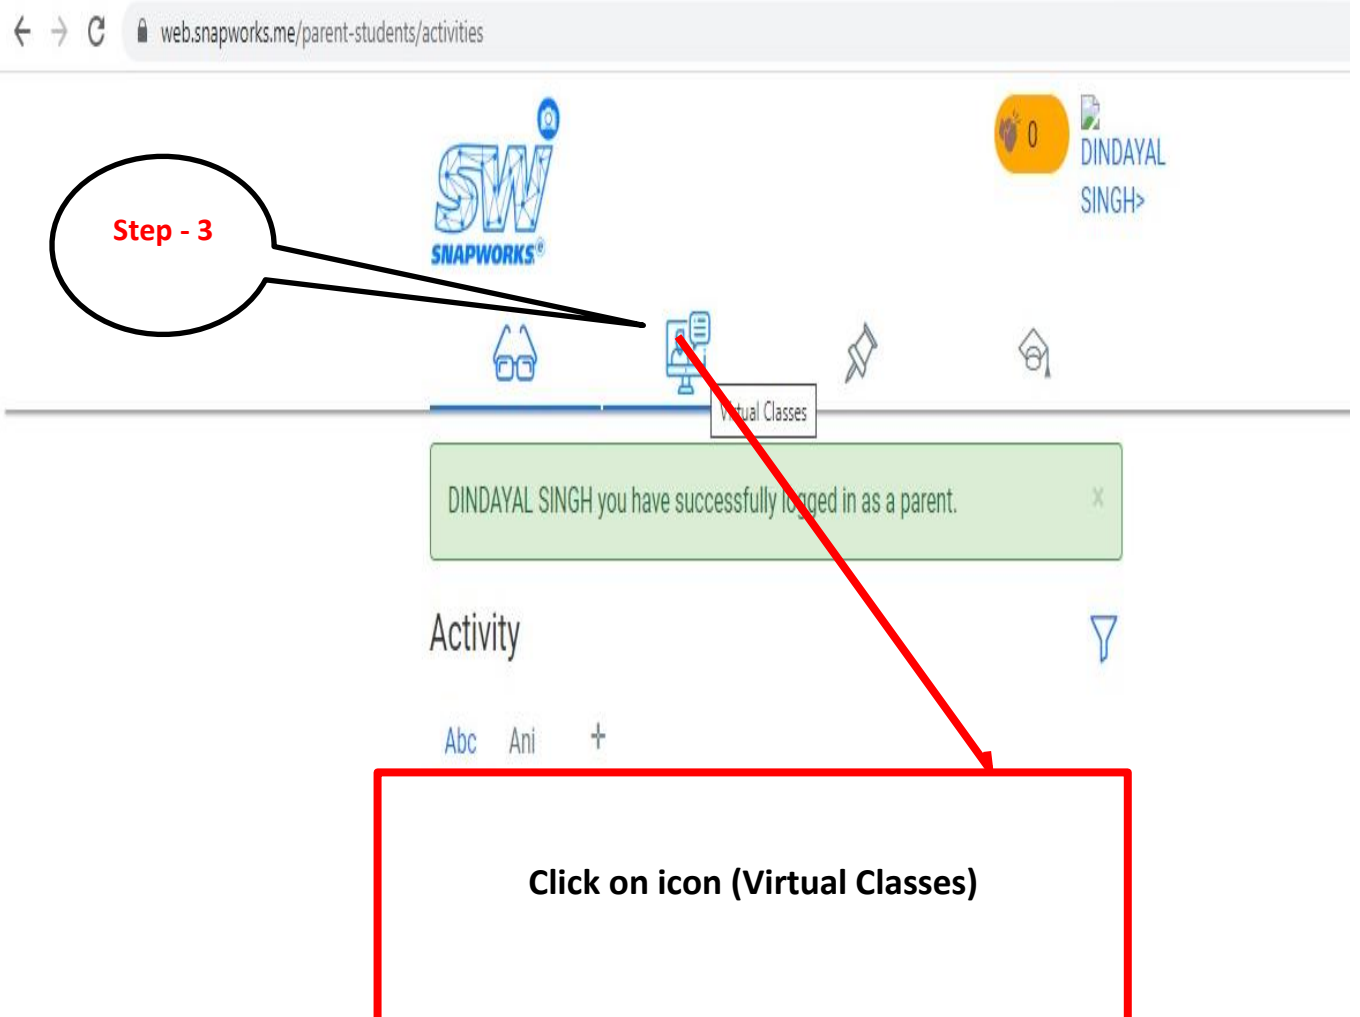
web.snapworks.me/parent-students/activities

SW SNAPWORKS®

0

DINDAYAL SINGH>

Step - 3

Virtual Classes

DINDAYAL SINGH you have successfully logged in as a parent.

x

Activity

Abc Ani +

Click on icon (Virtual Classes)